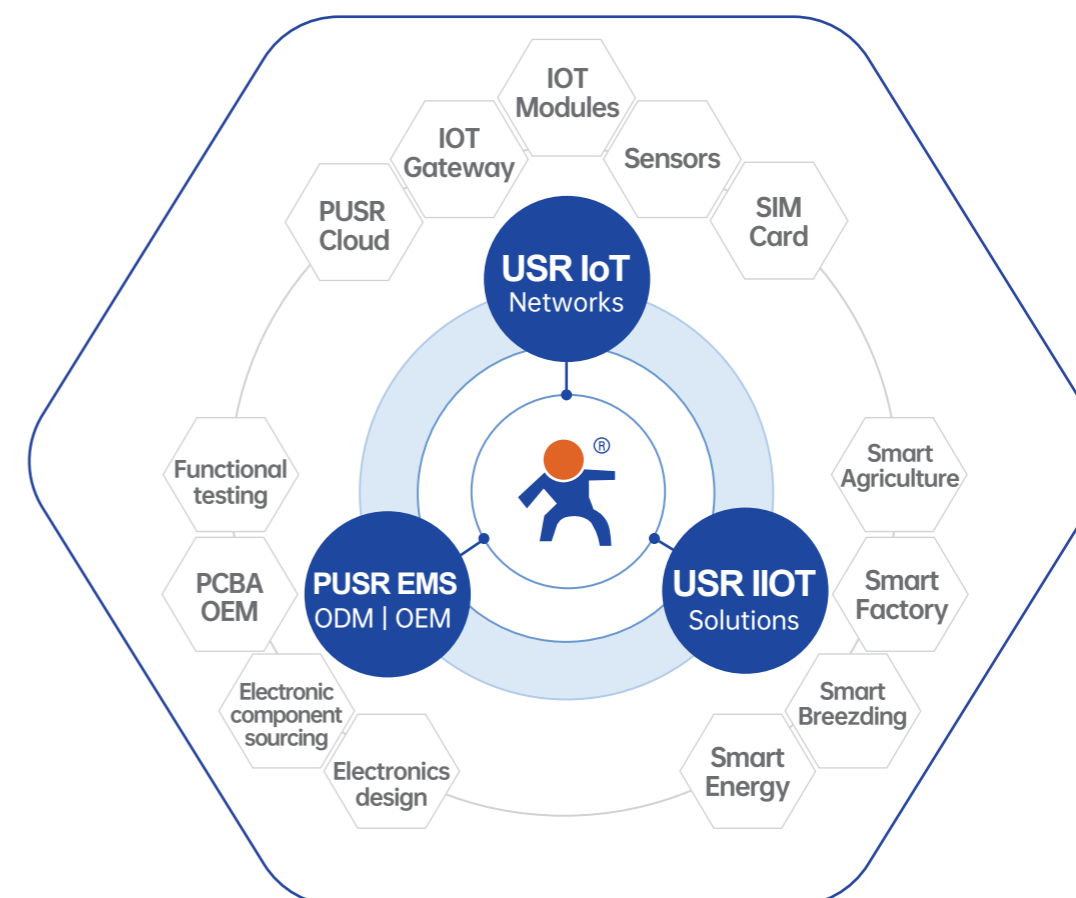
IOT Modules

IOT Gateway

Sensors

PUSR Cloud

SIM Card

USR IoT Networks

®

Functional testing

Smart Agriculture

PCBA OEM

PUSR EMS ODM | OEM

USR IIOT Solutions

Smart Factory

Electronic component sourcing

Smart Breezding

Electronics design

Smart Energy